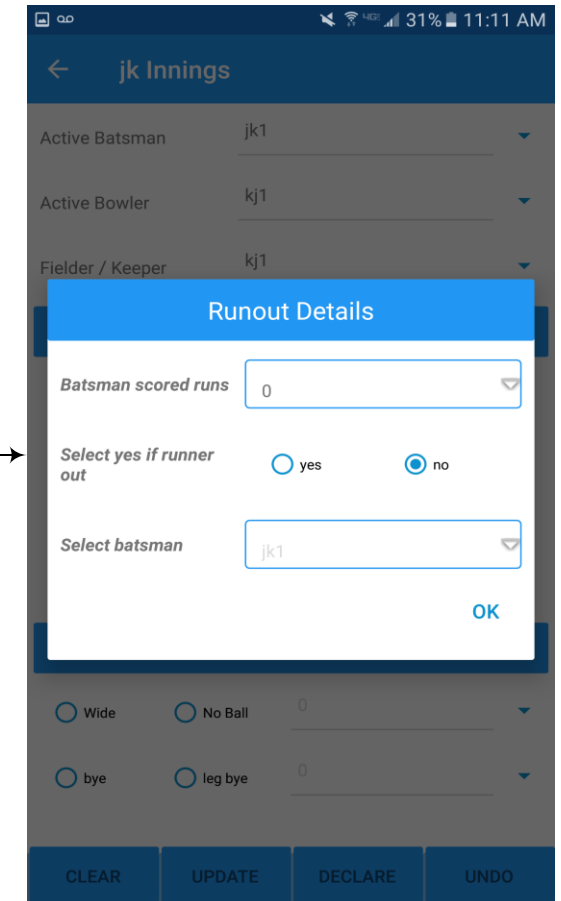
31% 11:11 AM

jk Innings

Active Batsman jk1

Active Bowler kj1

Fielder / Keeper kj1

Runout Details

Batsman scored runs 0

Select yes if runner out yes no

Select batsman jk1

OK

Wide No Ball 0

bye leg bye 0

CLEAR UPDATE DECLARE UNDO